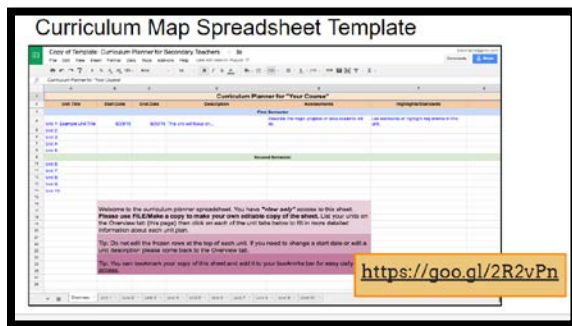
Curriculum Map Spreadsheet Template

Copy of Template: Curriculum Planner for Secondary Teachers

File Edit View Insert Format Data Tools Add-ons Help

Curriculum Planner for "Your Course"

| Unit Title | Start Date | End Date | Description | Assessments | Highlights/Standards |
|---|---|---|---|---|---|
| First Semester | | | | | |
| Unit 1: [Example Unit Title] | 8/29/16 | 9/23/16 | The unit will focus on... | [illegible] | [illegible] |
| Unit 2 | | | | | |
| Unit 3 | | | | | |
| Unit 4 | | | | | |
| Unit 5 | | | | | |
| Second Semester | | | | | |
| Unit 6 | | | | | |
| Unit 7 | | | | | |
| Unit 8 | | | | | |
| Unit 9 | | | | | |
| Unit 10 | | | | | |

Welcome to the curriculum planner spreadsheet. You have "view only" access to this sheet. Please use FILE/Make a copy to make your own editable copy of the sheet. List your units on the Overview tab (this page) then click on each of the unit tabs below to fill in more detailed information about each unit plan.

Tip: Do not edit the frozen rows at the top of each unit. If you need to change a start date or edit a unit description please come back to the Overview tab.

Tip: You can bookmark your copy of this sheet and add it to your bookmarks bar for easy daily access.

Overview Unit 1 Unit 2 Unit 3 Unit 4 Unit 5 Unit 6 Unit 7 Unit 8 Unit 9 Unit 10

https://goo.gl/2R2vPn